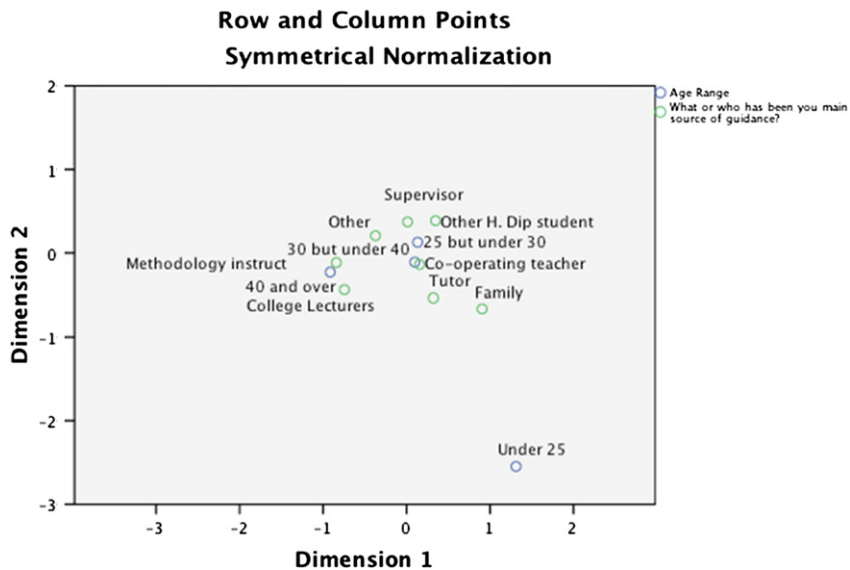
Row and Column Points
Symmetrical Normalization

Age Range
What or who has been you main source of guidance?

Dimension 2

2
1
0
-1
-2
-3

Supervisor
Other
Other H. Dip student
30 but under 40
25 but under 30
Methodology instruct
Co-operating teacher
Tutor
40 and over
Family
College Lecturers
Under 25

-3
-2
-1
0
1
2

Dimension 1